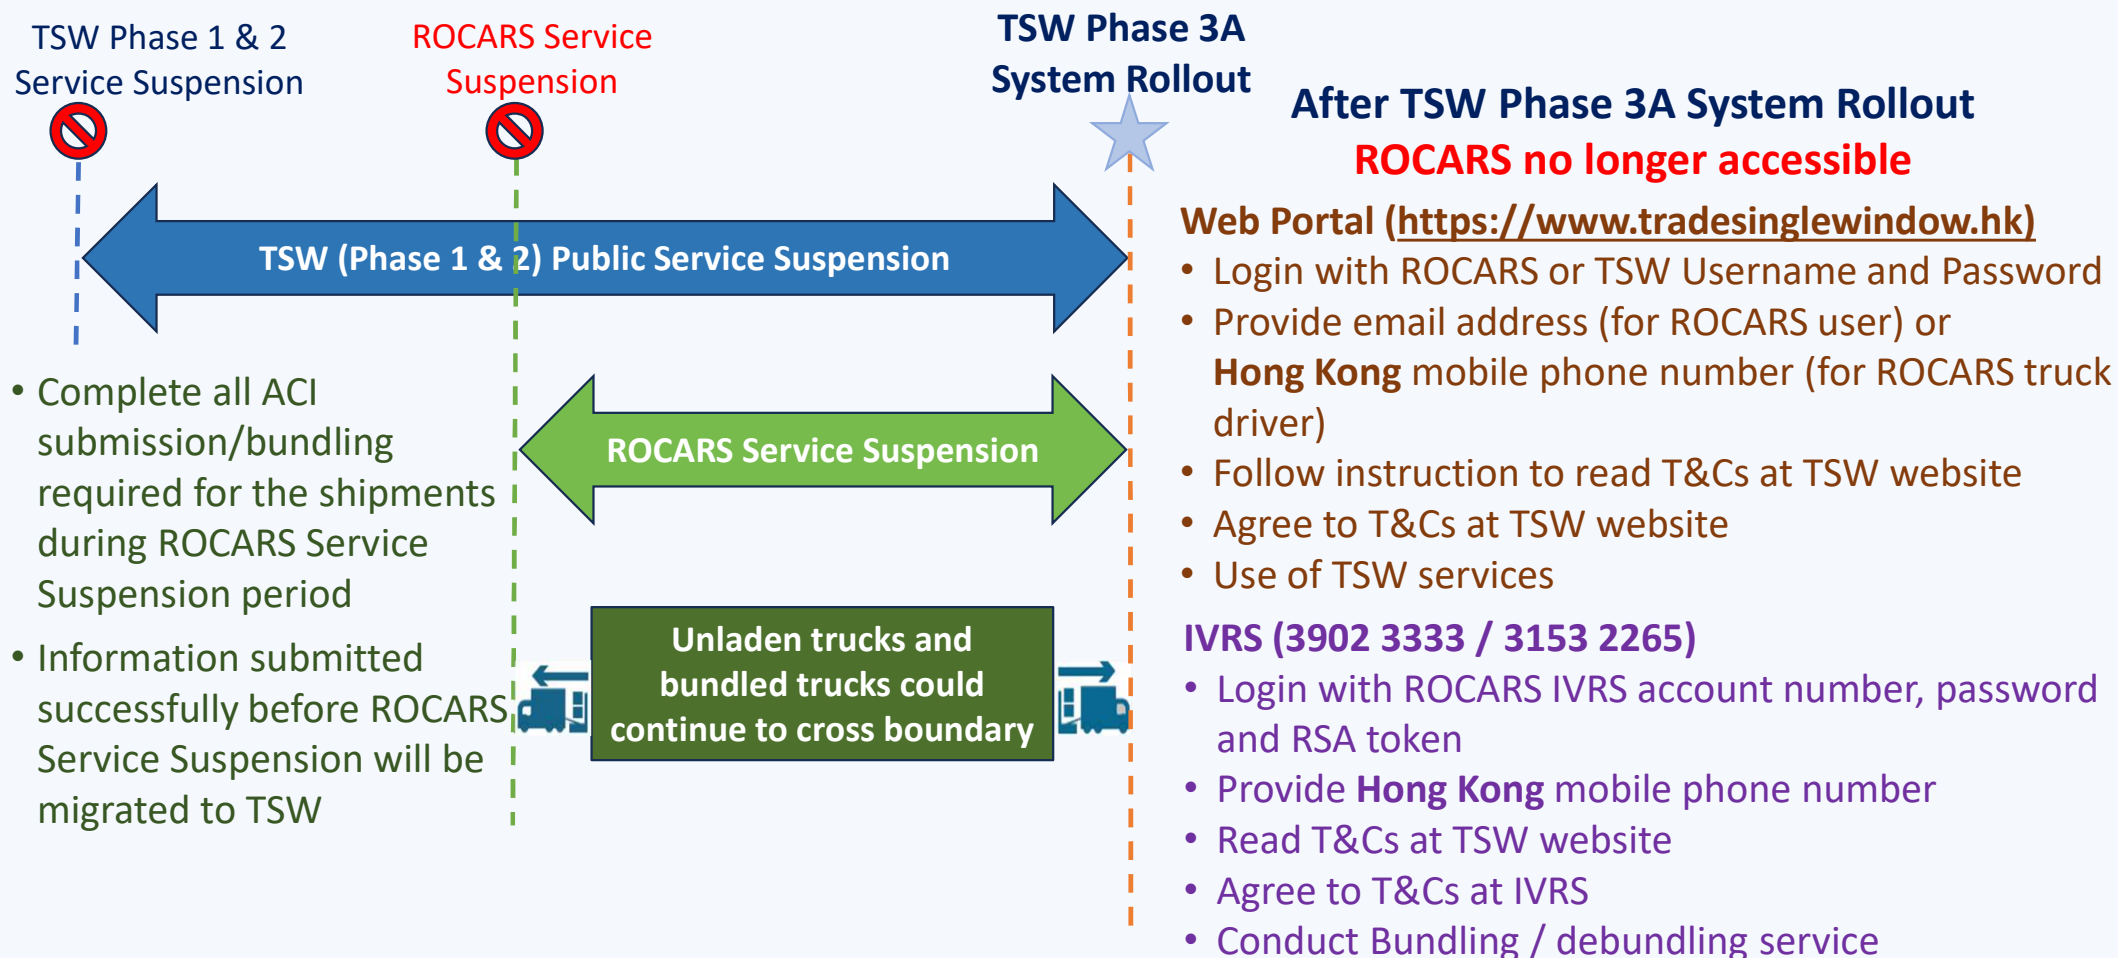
TSW Phase 1 & 2 Service Suspension

ROCARS Service Suspension

TSW Phase 3A System Rollout

TSW (Phase 1 & 2) Public Service Suspension

ROCARS Service Suspension

• Complete all ACI submission/bundling required for the shipments during ROCARS Service Suspension period

• Information submitted successfully before ROCARS Service Suspension will be migrated to TSW

Unladen trucks and bundled trucks could continue to cross boundary

After TSW Phase 3A System Rollout
ROCARS no longer accessible

Web Portal (https://www.tradesinglewindow.hk)
• Login with ROCARS or TSW Username and Password
• Provide email address (for ROCARS user) or Hong Kong mobile phone number (for ROCARS truck driver)
• Follow instruction to read T&Cs at TSW website
• Agree to T&Cs at TSW website
• Use of TSW services

IVRS (3902 3333 / 3153 2265)
• Login with ROCARS IVRS account number, password and RSA token
• Provide Hong Kong mobile phone number
• Read T&Cs at TSW website
• Agree to T&Cs at IVRS
• Conduct Bundling / debundling service